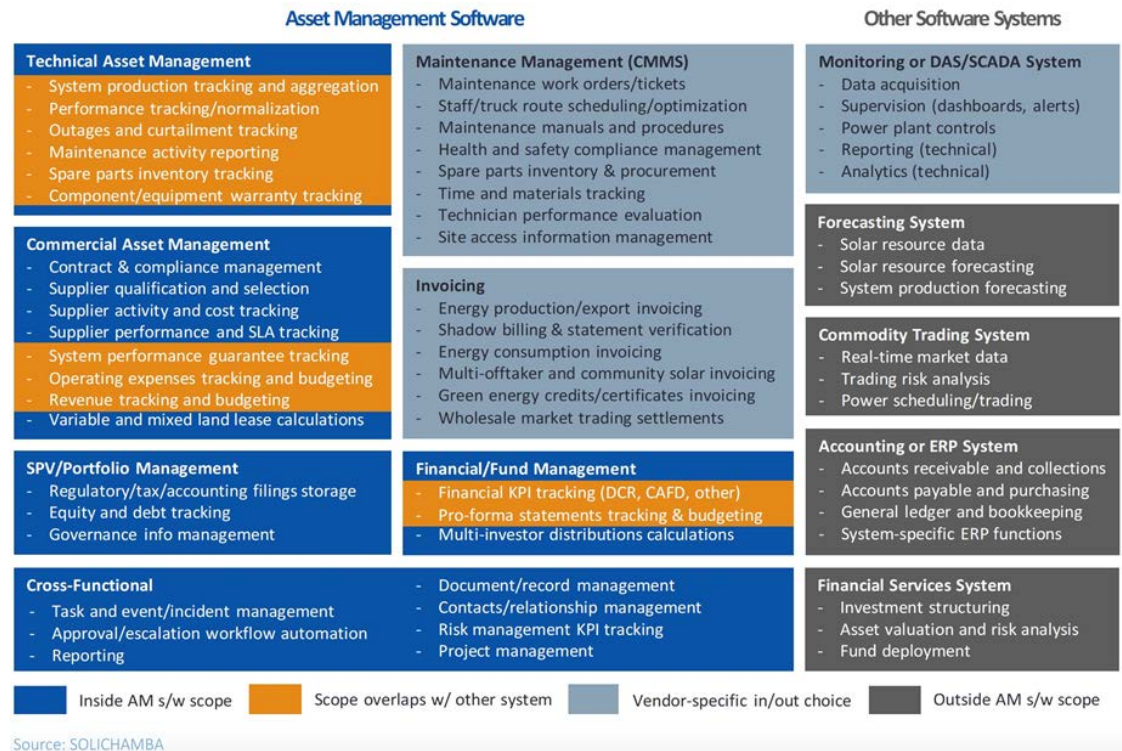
Asset Management Software

Other Software Systems

Technical Asset Management
- System production tracking and aggregation
- Performance tracking/normalization
- Outages and curtailment tracking
- Maintenance activity reporting
- Spare parts inventory tracking
- Component/equipment warranty tracking

Commercial Asset Management
- Contract & compliance management
- Supplier qualification and selection
- Supplier activity and cost tracking
- Supplier performance and SLA tracking
- System performance guarantee tracking
- Operating expenses tracking and budgeting
- Revenue tracking and budgeting
- Variable and mixed land lease calculations

SPV/Portfolio Management
- Regulatory/tax/accounting filings storage
- Equity and debt tracking
- Governance info management

Cross-Functional
- Task and event/incident management
- Approval/escalation workflow automation
- Reporting
- Document/record management
- Contacts/relationship management
- Risk management KPI tracking
- Project management

Maintenance Management (CMMS)
- Maintenance work orders/tickets
- Staff/truck route scheduling/optimization
- Maintenance manuals and procedures
- Health and safety compliance management
- Spare parts inventory & procurement
- Time and materials tracking
- Technician performance evaluation
- Site access information management

Invoicing
- Energy production/export invoicing
- Shadow billing & statement verification
- Energy consumption invoicing
- Multi-offtaker and community solar invoicing
- Green energy credits/certificates invoicing
- Wholesale market trading settlements

Financial/Fund Management
- Financial KPI tracking (DCR, CAFD, other)
- Pro-forma statements tracking & budgeting
- Multi-investor distributions calculations

Monitoring or DAS/SCADA System
- Data acquisition
- Supervision (dashboards, alerts)
- Power plant controls
- Reporting (technical)
- Analytics (technical)

Forecasting System
- Solar resource data
- Solar resource forecasting
- System production forecasting

Commodity Trading System
- Real-time market data
- Trading risk analysis
- Power scheduling/trading

Accounting or ERP System
- Accounts receivable and collections
- Accounts payable and purchasing
- General ledger and bookkeeping
- System-specific ERP functions

Financial Services System
- Investment structuring
- Asset valuation and risk analysis
- Fund deployment

Inside AM s/w scope
Scope overlaps w/ other system
Vendor-specific in/out choice
Outside AM s/w scope

Source: SOLICHAMBA